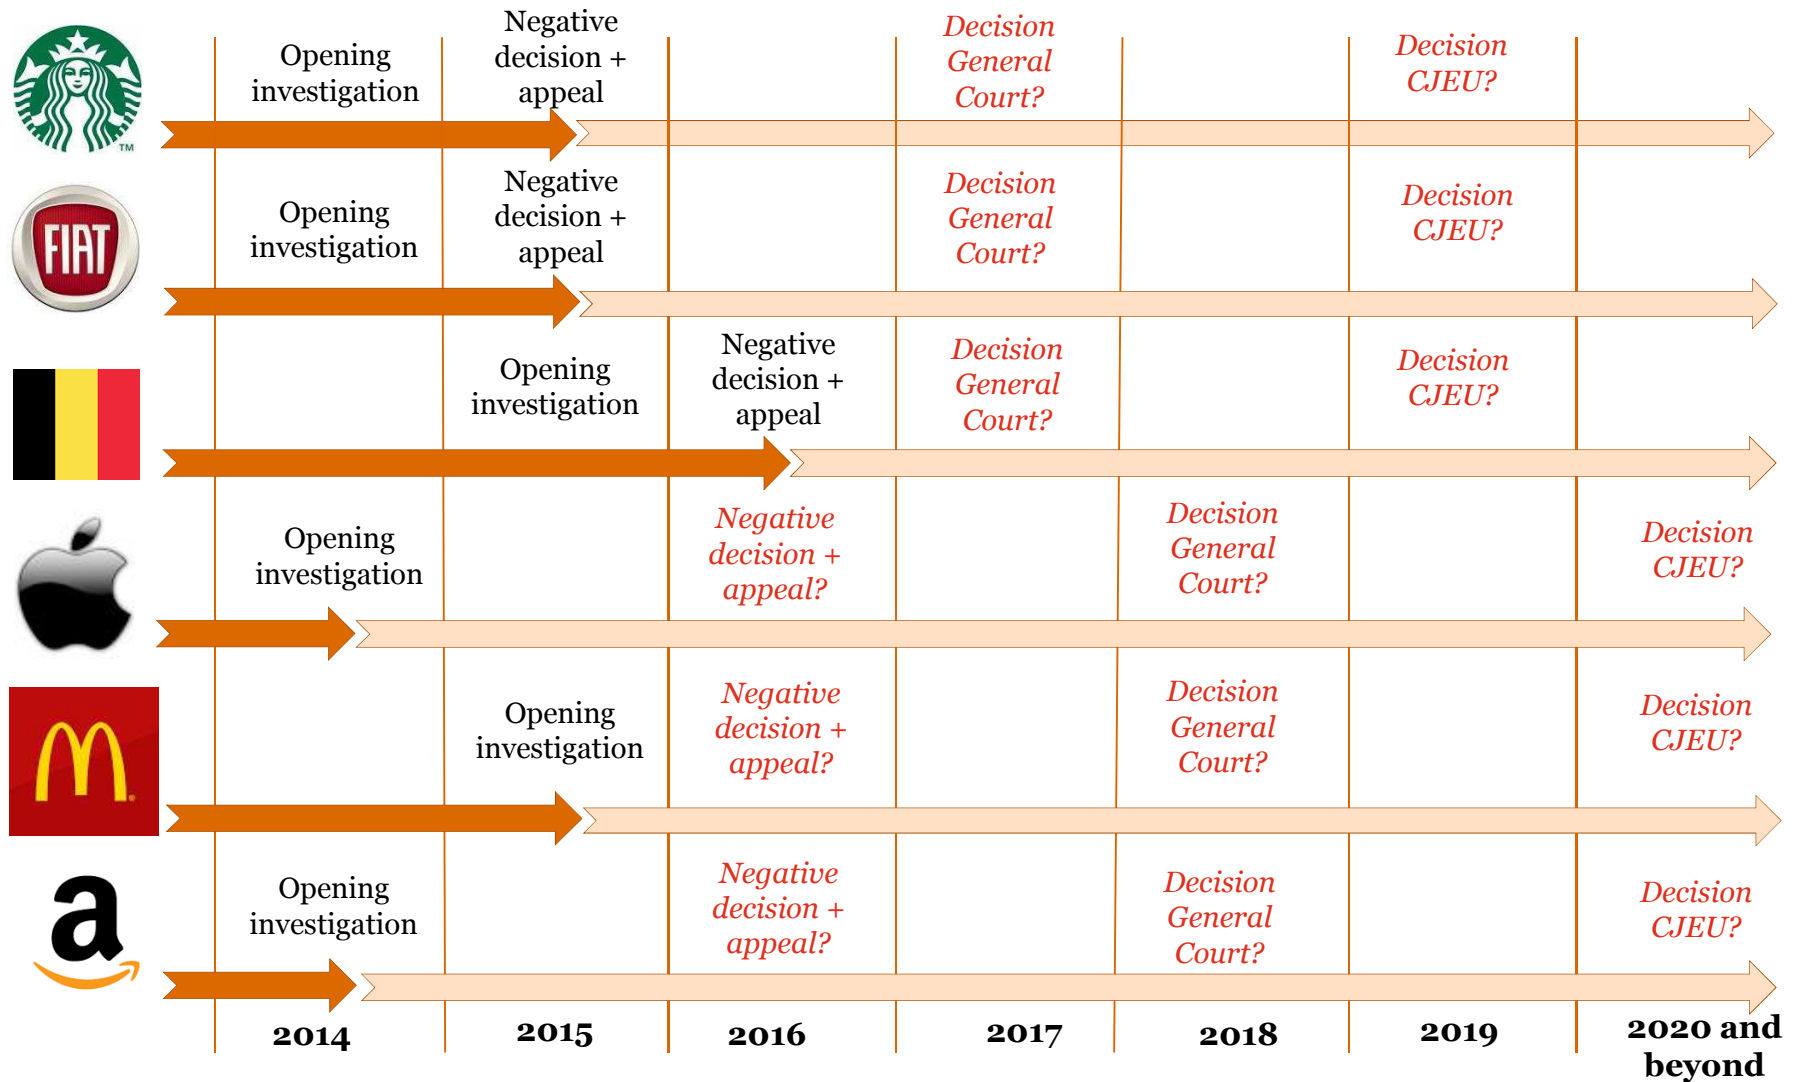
Opening investigation

Negative decision + appeal

Decision General Court?

Decision CJEU?

FIAT

Opening investigation

Negative decision + appeal

Decision General Court?

Decision CJEU?

Opening investigation

Negative decision + appeal

Decision General Court?

Decision CJEU?

Opening investigation

Negative decision + appeal?

Decision General Court?

Decision CJEU?

Opening investigation

Negative decision + appeal?

Decision General Court?

Decision CJEU?

Opening investigation

Negative decision + appeal?

Decision General Court?

Decision CJEU?

2014 2015 2016 2017 2018 2019 2020 and beyond